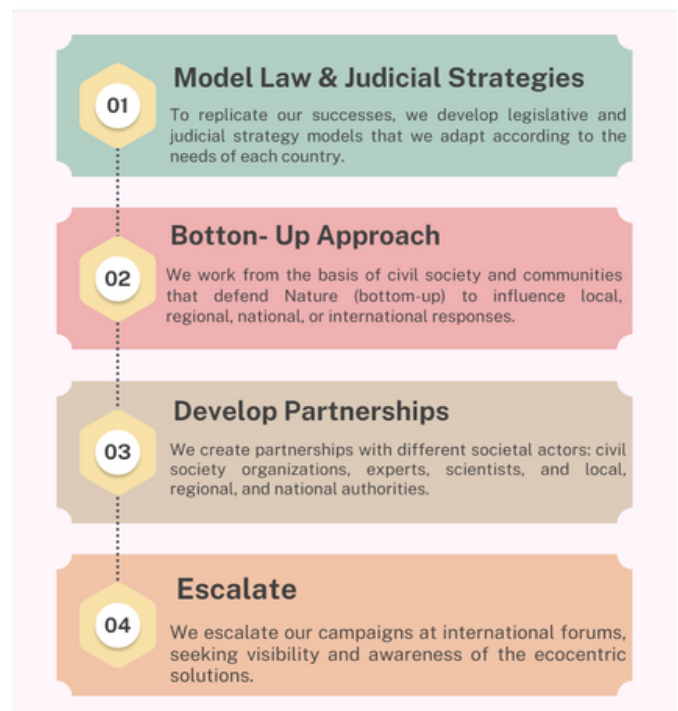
01

Model Law & Judicial Strategies

To replicate our successes, we develop legislative and judicial strategy models that we adapt according to the needs of each country.

02

Botton- Up Approach

We work from the basis of civil society and communities that defend Nature (bottom-up) to influence local, regional, national, or international responses.

03

Develop Partnerships

We create partnerships with different societal actors: civil society organizations, experts, scientists, and local, regional, and national authorities.

04

Escalate

We escalate our campaigns at international forums, seeking visibility and awareness of the ecocentric solutions.